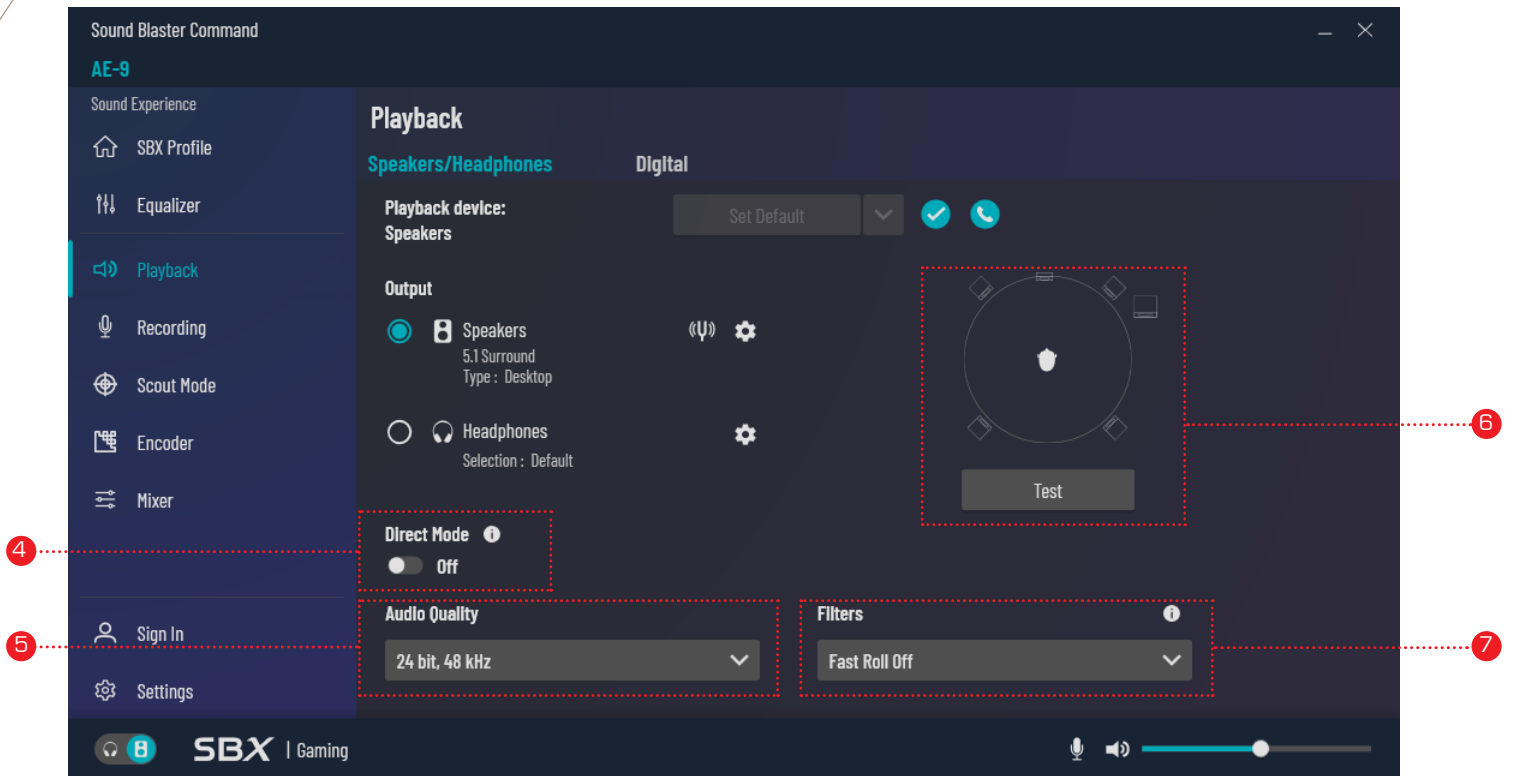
Sound Blaster Command

AE-9

Sound Experience

SBX Profile

Equalizer

Playback

Recording

Scout Mode

Encoder

Mixer

Sign In

Settings

Playback

Speakers/Headphones

Digital

Playback device:
Speakers

Set Default

Output

Speakers
5.1 Surround
Type : Desktop

Headphones
Selection : Default

Test

6

4

Direct Mode

Off

5

Audio Quality

24 bit, 48 kHz

Filters

Fast Roll Off

7

SBX | Gaming